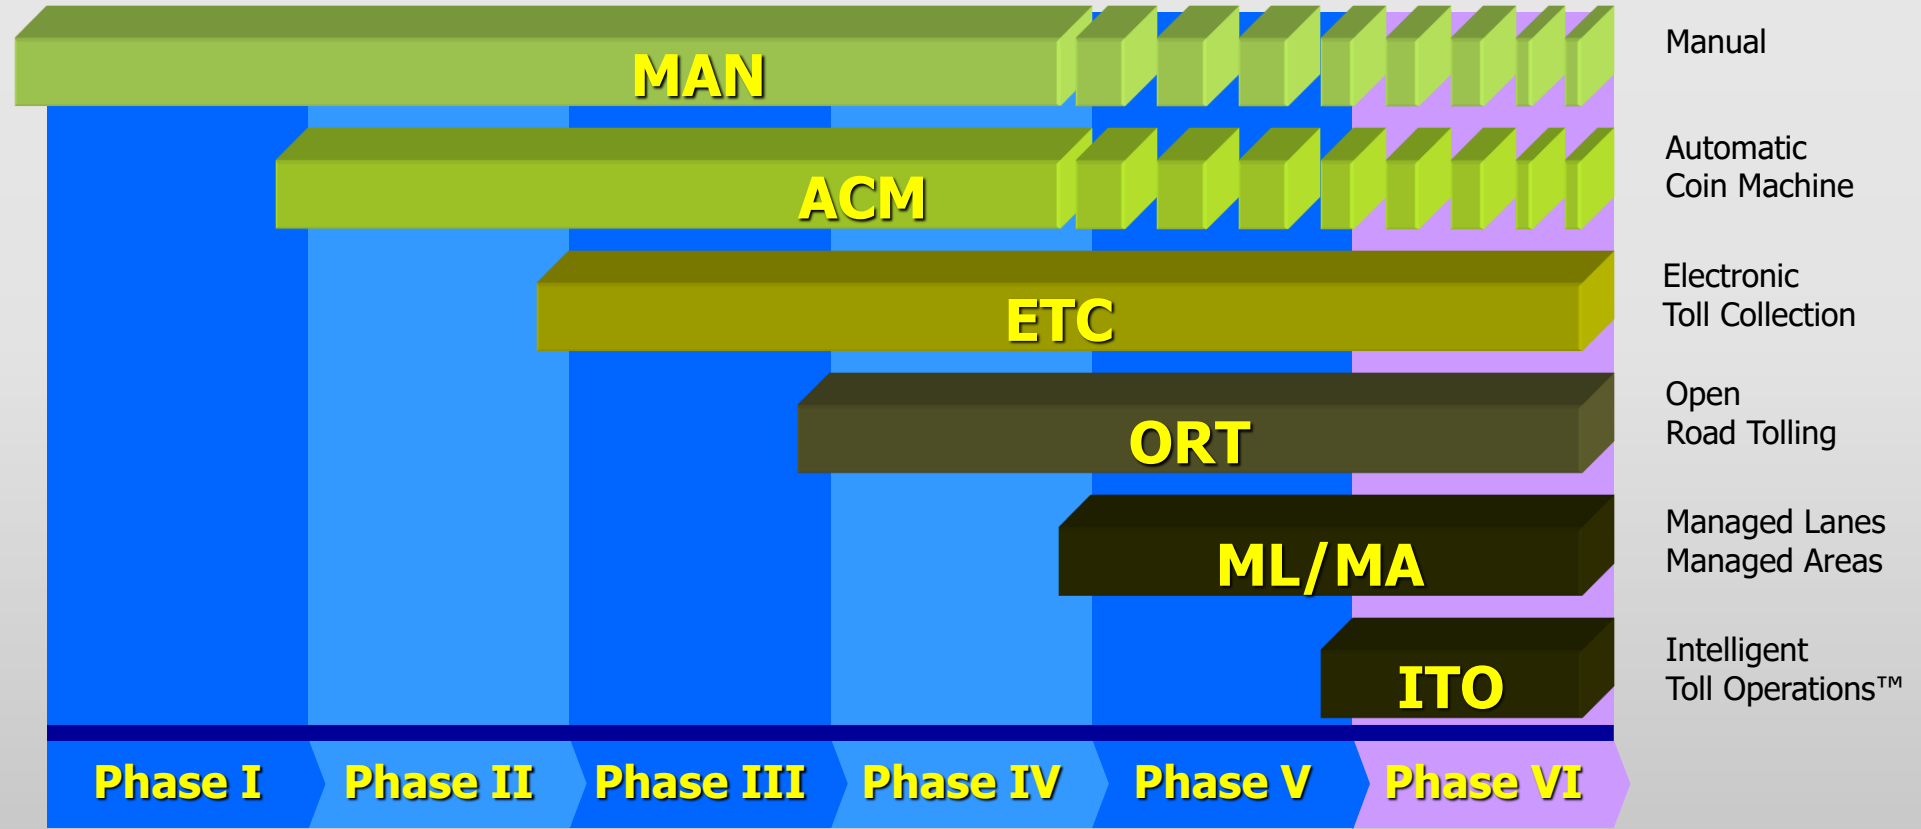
MAN
Manual

ACM
Automatic Coin Machine

ETC
Electronic Toll Collection

ORT
Open Road Tolling

ML/MA
Managed Lanes Managed Areas

ITO
Intelligent Toll Operations™

Phase I Phase II Phase III Phase IV Phase V Phase VI